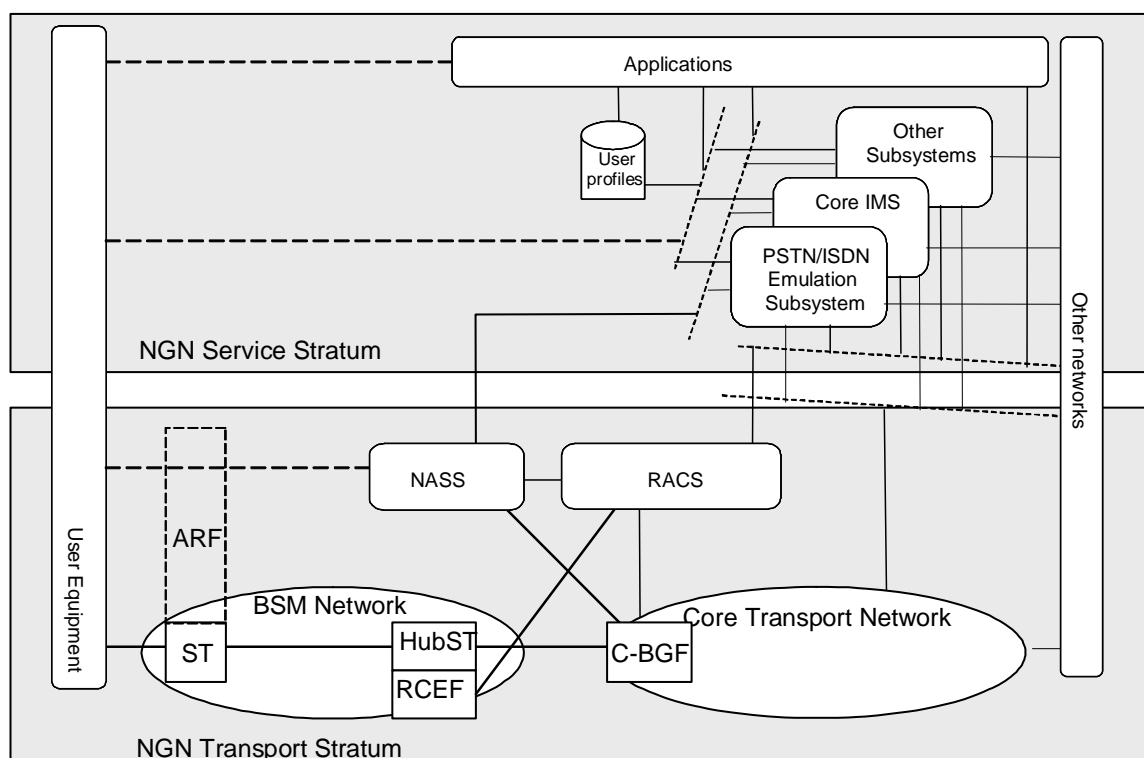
Applications

User profiles

Other Subsystems

Core IMS

PSTN/ISDN Emulation Subsystem

NGN Service Stratum

Other networks

User Equipment

ARF

NASS

RACS

BSM Network

ST

HubST

RCEF

C-BGF

Core Transport Network

NGN Transport Stratum